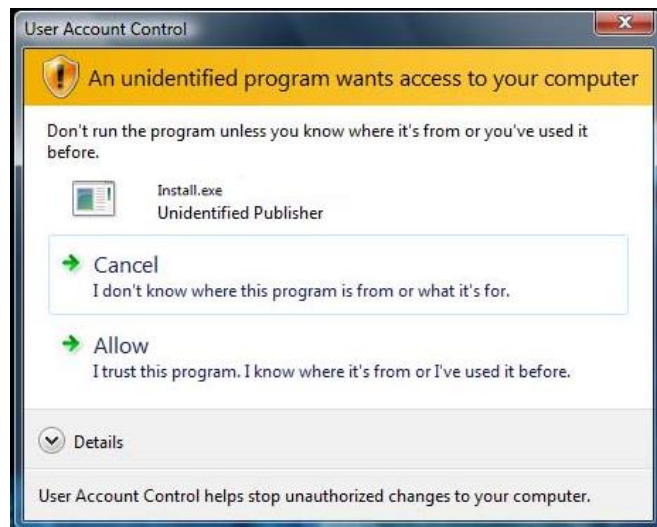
User Account Control

An unidentified program wants access to your computer

Don't run the program unless you know where it's from or you've used it before.

Install.exe
Unidentified Publisher

Cancel
I don't know where this program is from or what it's for.

Allow
I trust this program. I know where it's from or I've used it before.

Details

User Account Control helps stop unauthorized changes to your computer.